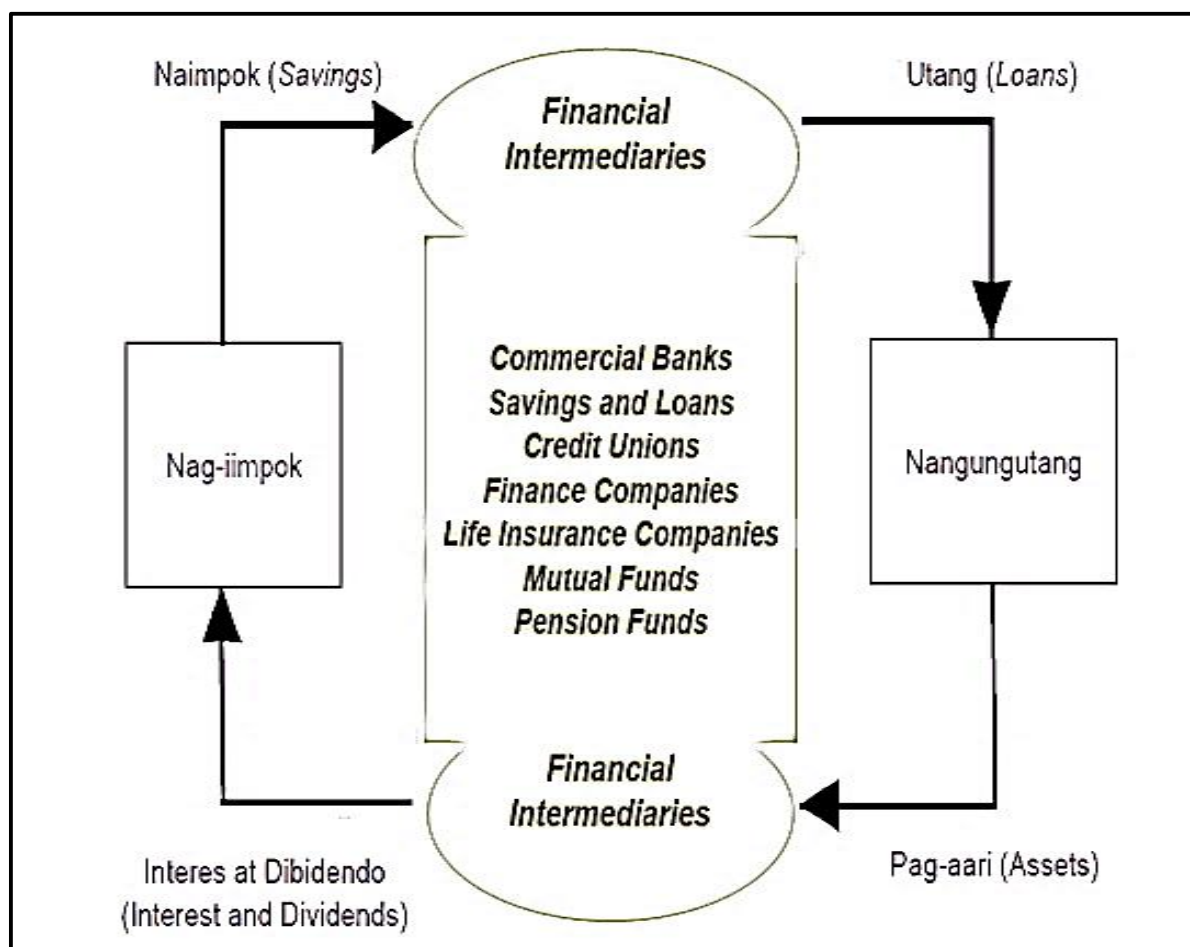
Naimpok (*Savings*)

Financial Intermediaries

Utang (*Loans*)

Nag-iimpok

Commercial Banks
Savings and Loans
Credit Unions
Finance Companies
Life Insurance Companies
Mutual Funds
Pension Funds

Nangungutang

Financial Intermediaries

Interes at Dibidendo (Interest and Dividends)

Pag-aari (Assets)